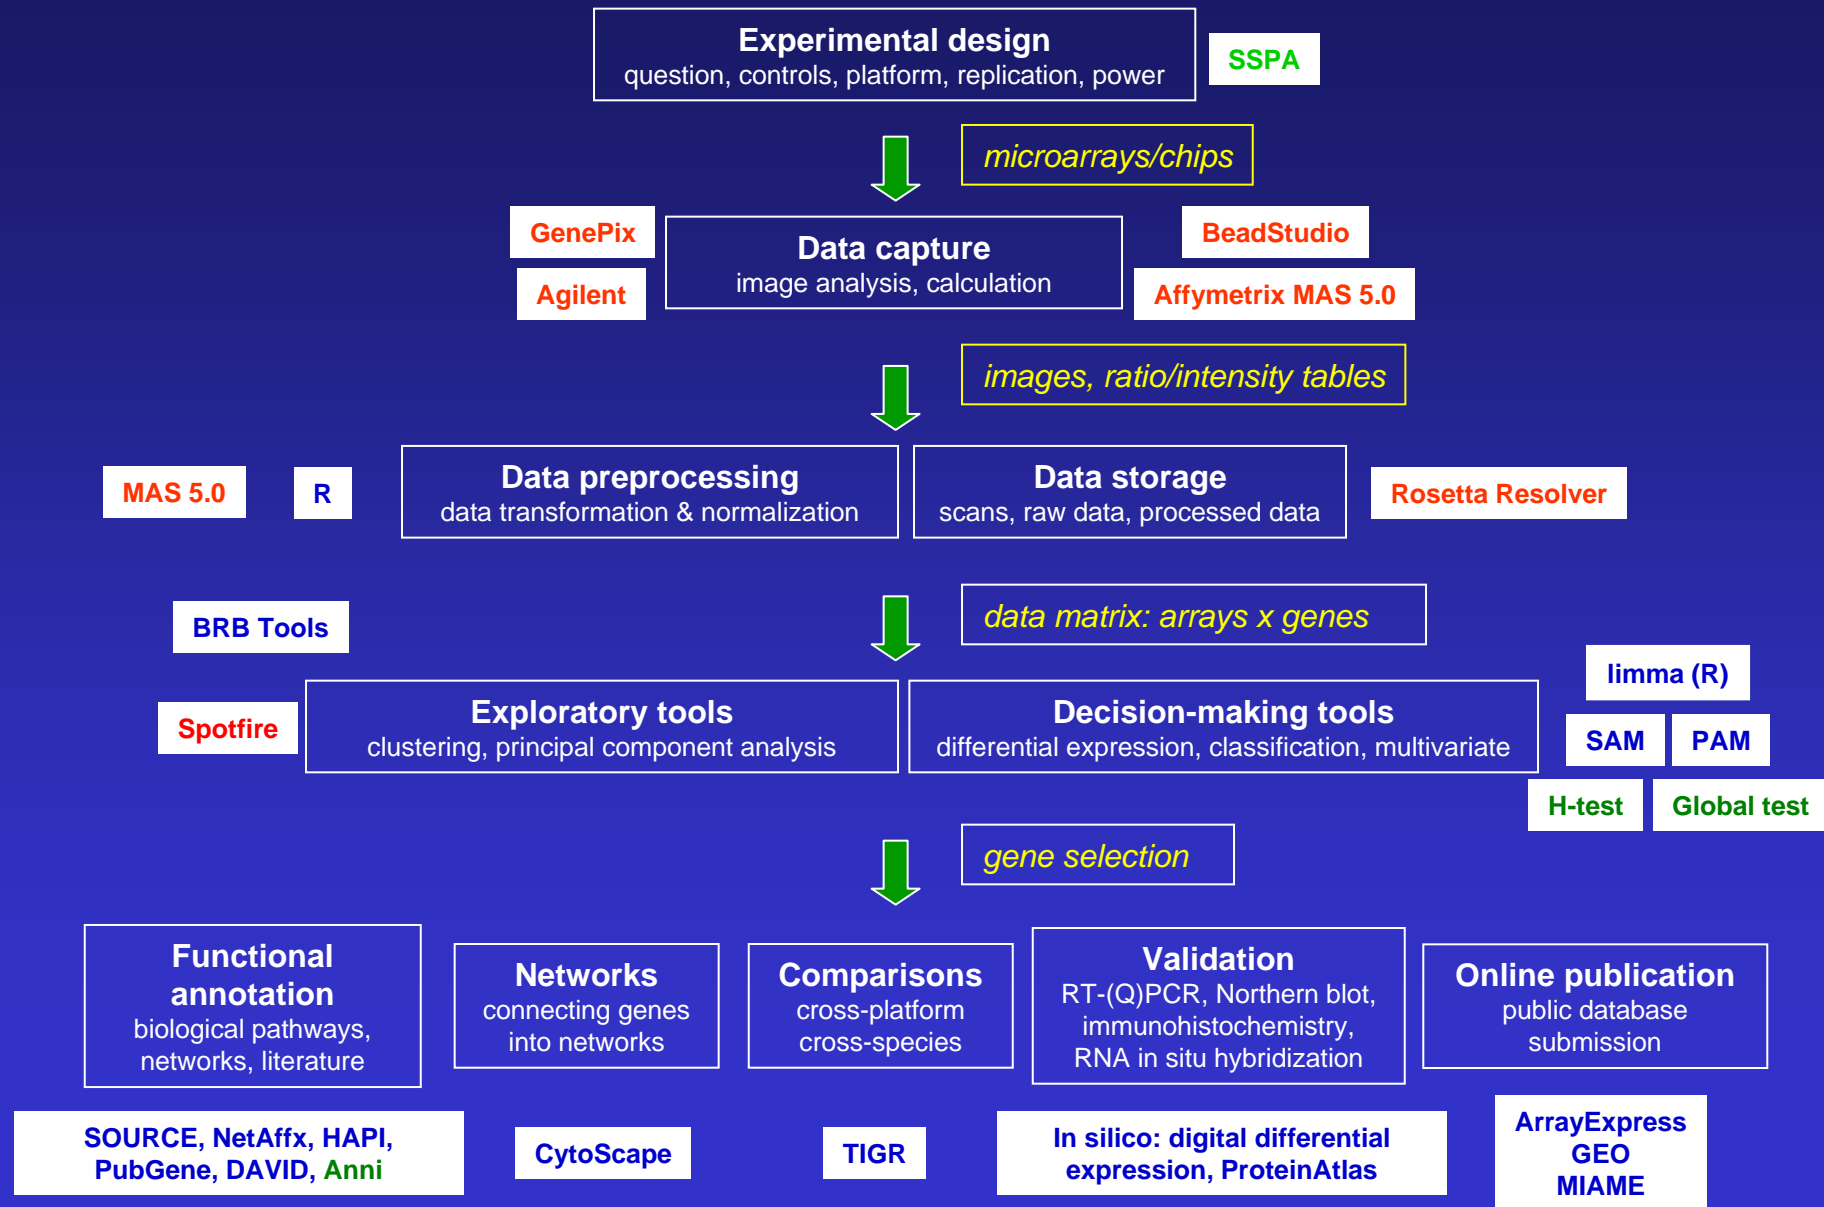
Experimental design
question, controls, platform, replication, power

SSPA

microarrays/chips

GenePix

Agilent

Data capture
image analysis, calculation

BeadStudio

Affymetrix MAS 5.0

images, ratio/intensity tables

MAS 5.0

R

Data preprocessing
data transformation & normalization

Data storage
scans, raw data, processed data

Rosetta Resolver

BRB Tools

data matrix: arrays x genes

limma (R)

Spotfire

Exploratory tools
clustering, principal component analysis

Decision-making tools
differential expression, classification, multivariate

SAM

PAM

H-test

Global test

gene selection

Functional annotation
biological pathways, networks, literature

Networks
connecting genes into networks

Comparisons
cross-platform cross-species

Validation
RT-(Q)PCR, Northern blot, immunohistochemistry, RNA in situ hybridization

Online publication
public database submission

SOURCE, NetAffx, HAPI, PubGene, DAVID, Anni

CytoScape

TIGR

In silico: digital differential expression, ProteinAtlas

ArrayExpress
GEO
MIAME